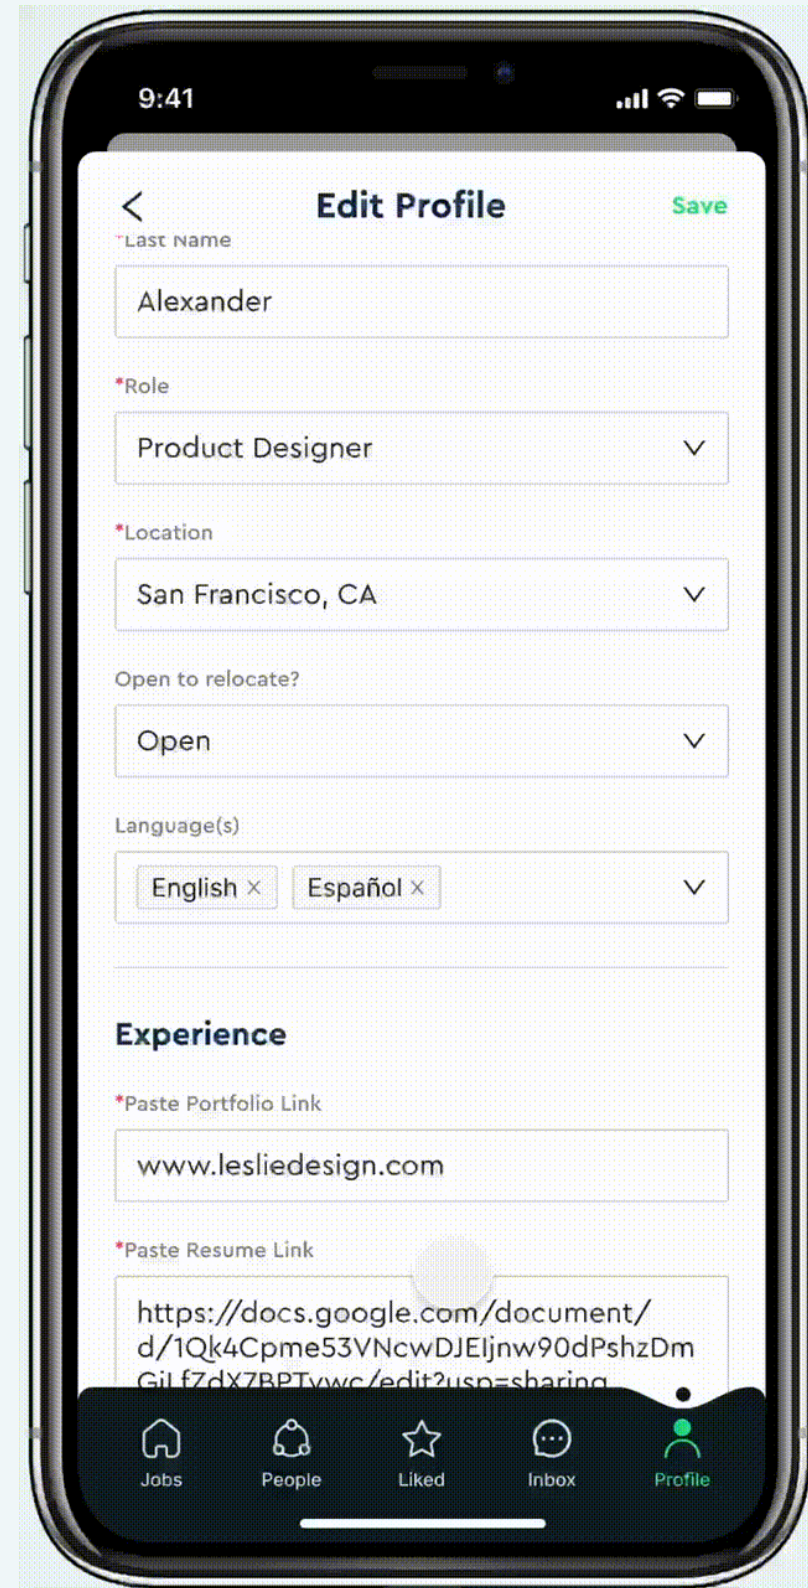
9:41

Edit Profile
Save

*Last Name
Alexander

*Role
Product Designer

*Location
San Francisco, CA

Open to relocate?
Open

Language(s)
English × Español ×

Experience

*Paste Portfolio Link
www.lesliedesign.com

*Paste Resume Link
https://docs.google.com/document/d/1Qk4Cpme53VNcwDJEljnw90dPshzDm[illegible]

Jobs People Liked Inbox Profile